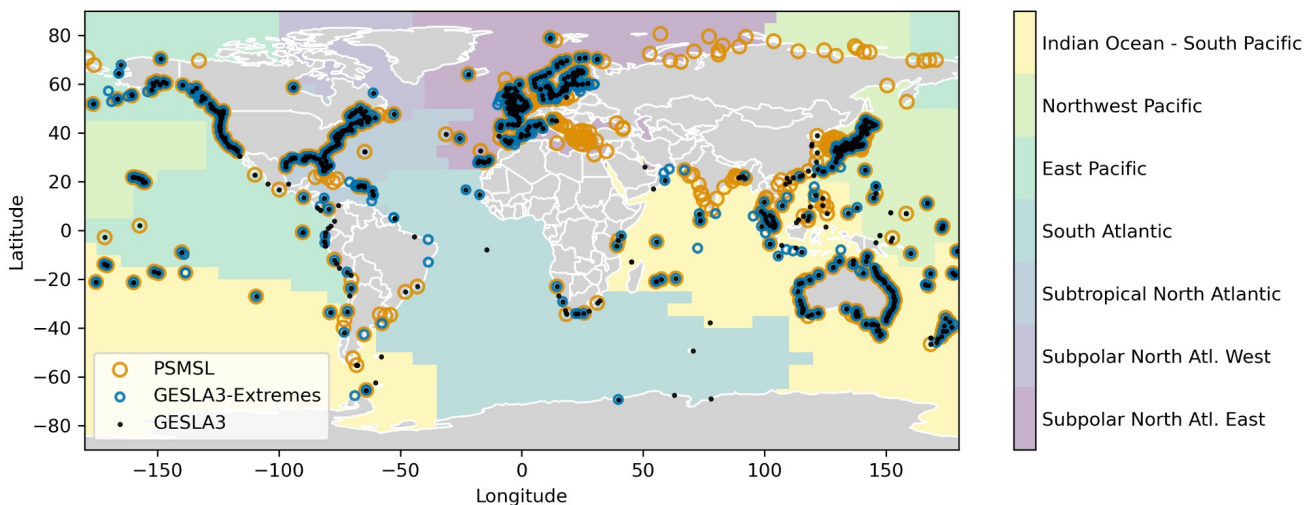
80
60
40
20
0
−20
−40
−60
−80
Latitude
−150
−100
−50
0
50
100
150
Longitude

PSMSL
GESLA3-Extremes
GESLA3

Indian Ocean - South Pacific
Northwest Pacific
East Pacific
South Atlantic
Subtropical North Atlantic
Subpolar North Atl. West
Subpolar North Atl. East